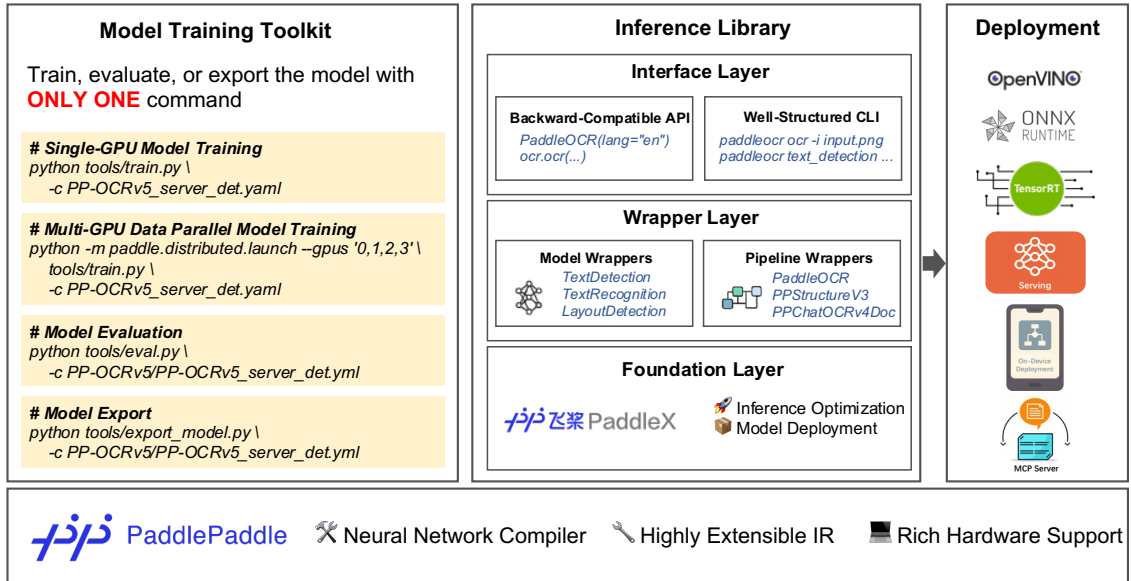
Model Training Toolkit

Train, evaluate, or export the model with ONLY ONE command

# Single-GPU Model Training
python tools/train.py \
-c PP-OCRv5_server_det.yaml

# Multi-GPU Data Parallel Model Training
python -m paddle.distributed.launch --gpus '0,1,2,3' \
tools/train.py \
-c PP-OCRv5_server_det.yaml

# Model Evaluation
python tools/eval.py \
-c PP-OCRv5/PP-OCRv5_server_det.yml

# Model Export
python tools/export_model.py \
-c PP-OCRv5/PP-OCRv5_server_det.yml

Inference Library

Interface Layer

Backward-Compatible API
PaddleOCR(lang="en")
ocr.ocr(...)

Well-Structured CLI
paddleocr ocr -i input.png
paddleocr text_detection ...

Wrapper Layer

Model Wrappers
TextDetection
TextRecognition
LayoutDetection

Pipeline Wrappers
PaddleOCR
PPStructureV3
PPChatOCRv4Doc

Foundation Layer

飞桨 PaddleX

Inference Optimization
Model Deployment

Deployment

OpenVINO

ONNX RUNTIME

TensorRT

Serving

On-Device Deployment

MCP Server

PaddlePaddle
Neural Network Compiler
Highly Extensible IR
Rich Hardware Support